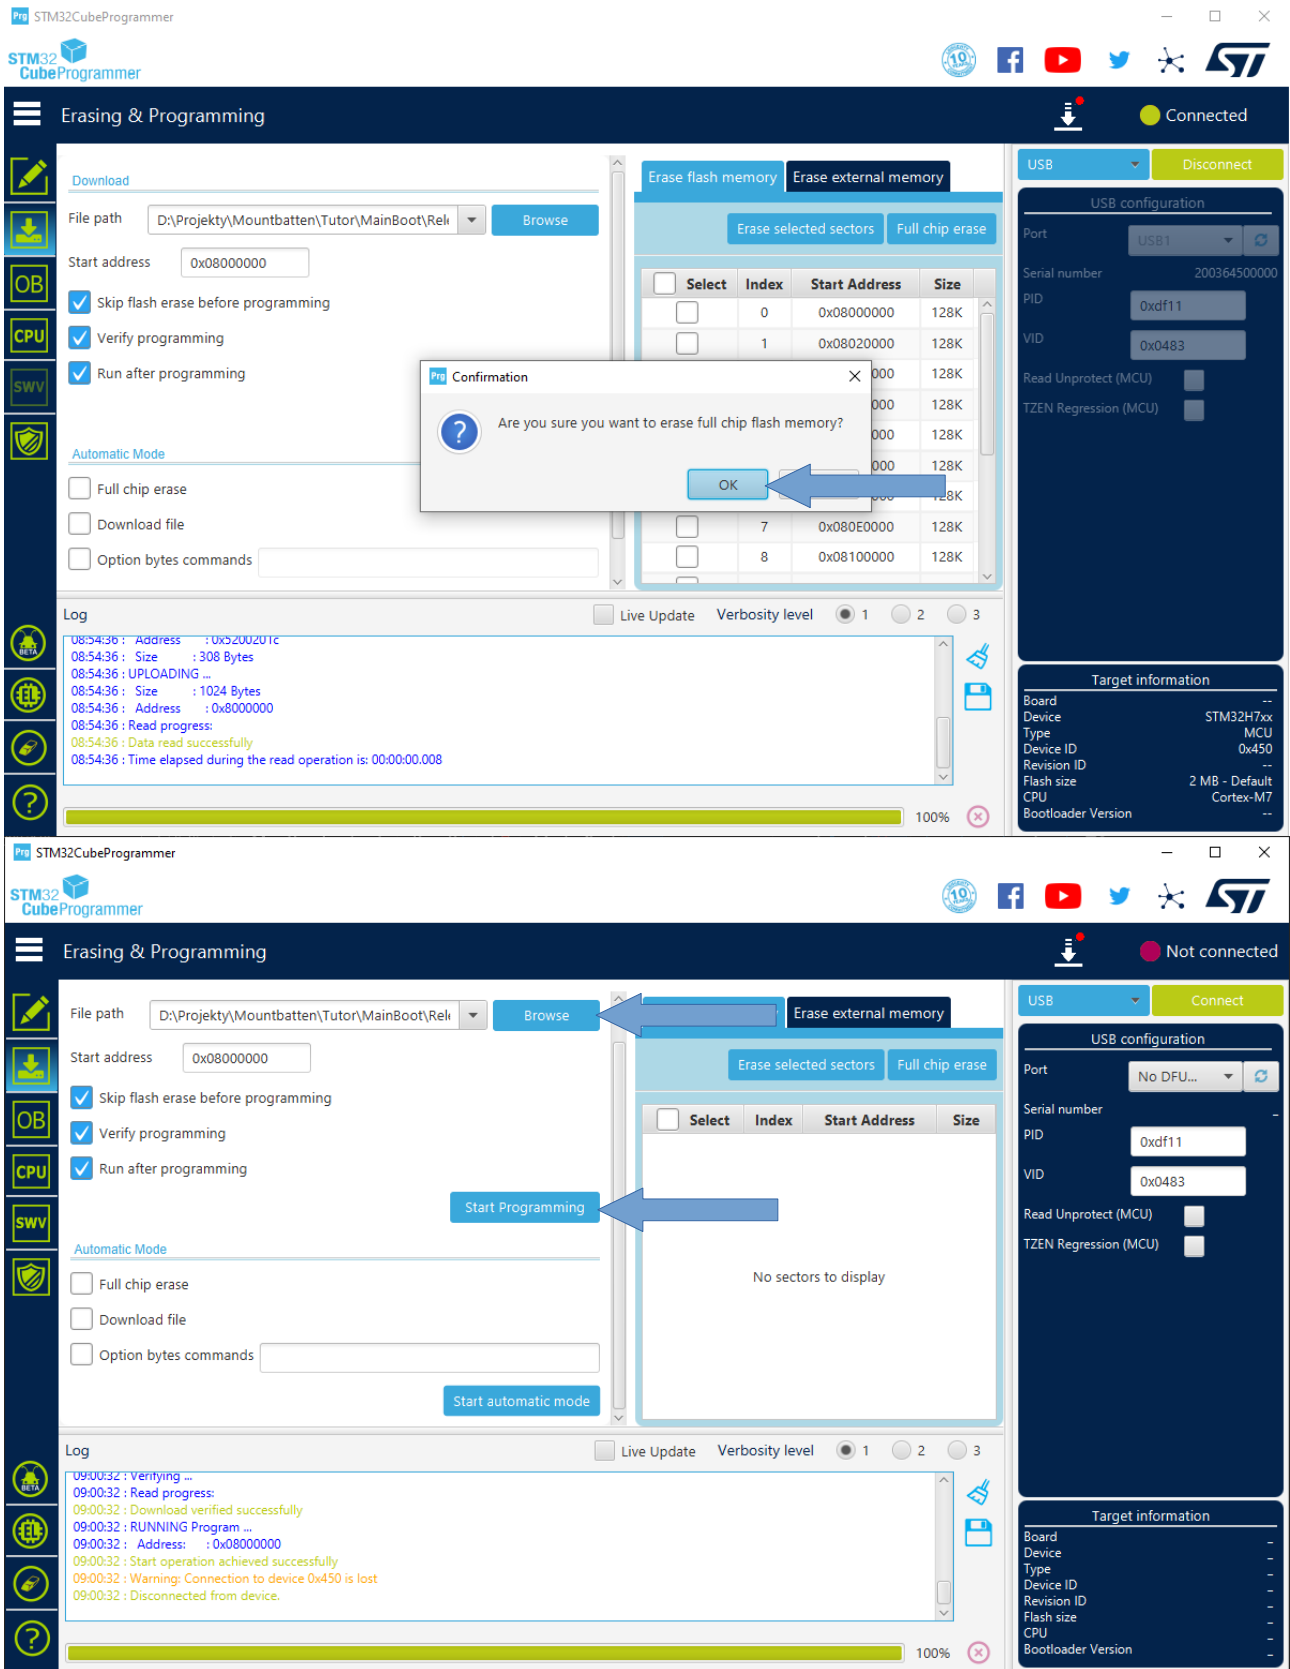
STM32CubeProgrammer

STM32 CubeProgrammer

Erasing & Programming

Connected

Download

File path D:\Projekty\Mountbatten\Tutor\MainBoot\Rel Browse

Start address 0x08000000

Skip flash erase before programming

Verify programming

Run after programming

Automatic Mode

Full chip erase

Download file

Option bytes commands

Erase flash memory | Erase external memory

Erase selected sectors | Full chip erase

| Select | Index | Start Address | Size |
|---|---|---|---|
| | 0 | 0x08000000 | 128K |
| | 1 | 0x08020000 | 128K |
| | | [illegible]000 | 128K |
| | | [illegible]000 | 128K |
| | | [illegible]000 | 128K |
| | | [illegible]000 | 128K |
| | | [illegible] | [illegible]8K |
| | 7 | 0x080E0000 | 128K |
| | 8 | 0x08100000 | 128K |

Confirmation

Are you sure you want to erase full chip flash memory?

OK

USB Disconnect

USB configuration

Port USB1

Serial number 200364500000

PID 0xdf11

VID 0x0483

Read Unprotect (MCU)

TZEN Regression (MCU)

Log Live Update Verbosity level 1 2 3

08:54:36 : Address : 0x5200201c
08:54:36 : Size : 308 Bytes
08:54:36 : UPLOADING ...
08:54:36 : Size : 1024 Bytes
08:54:36 : Address : 0x8000000
08:54:36 : Read progress:
08:54:36 : Data read successfully
08:54:36 : Time elapsed during the read operation is: 00:00:00.008

100%

Target information
Board --
Device STM32H7xx
Type MCU
Device ID 0x450
Revision ID --
Flash size 2 MB - Default
CPU Cortex-M7
Bootloader Version --

STM32CubeProgrammer

STM32 CubeProgrammer

Erasing & Programming

Not connected

File path D:\Projekty\Mountbatten\Tutor\MainBoot\Rel Browse

Start address 0x08000000

Skip flash erase before programming

Verify programming

Run after programming

Start Programming

Automatic Mode

Full chip erase

Download file

Option bytes commands

Start automatic mode

Erase external memory

Erase selected sectors | Full chip erase

| Select | Index | Start Address | Size |
|---|---|---|---|

No sectors to display

USB Connect

USB configuration

Port No DFU...

Serial number

PID 0xdf11

VID 0x0483

Read Unprotect (MCU)

TZEN Regression (MCU)

Log Live Update Verbosity level 1 2 3

09:00:32 : Verifying ...
09:00:32 : Read progress:
09:00:32 : Download verified successfully
09:00:32 : RUNNING Program ...
09:00:32 : Address: : 0x08000000
09:00:32 : Start operation achieved successfully
09:00:32 : Warning: Connection to device 0x450 is lost
09:00:32 : Disconnected from device.

100%

Target information
Board -
Device -
Type -
Device ID -
Revision ID -
Flash size -
CPU -
Bootloader Version -